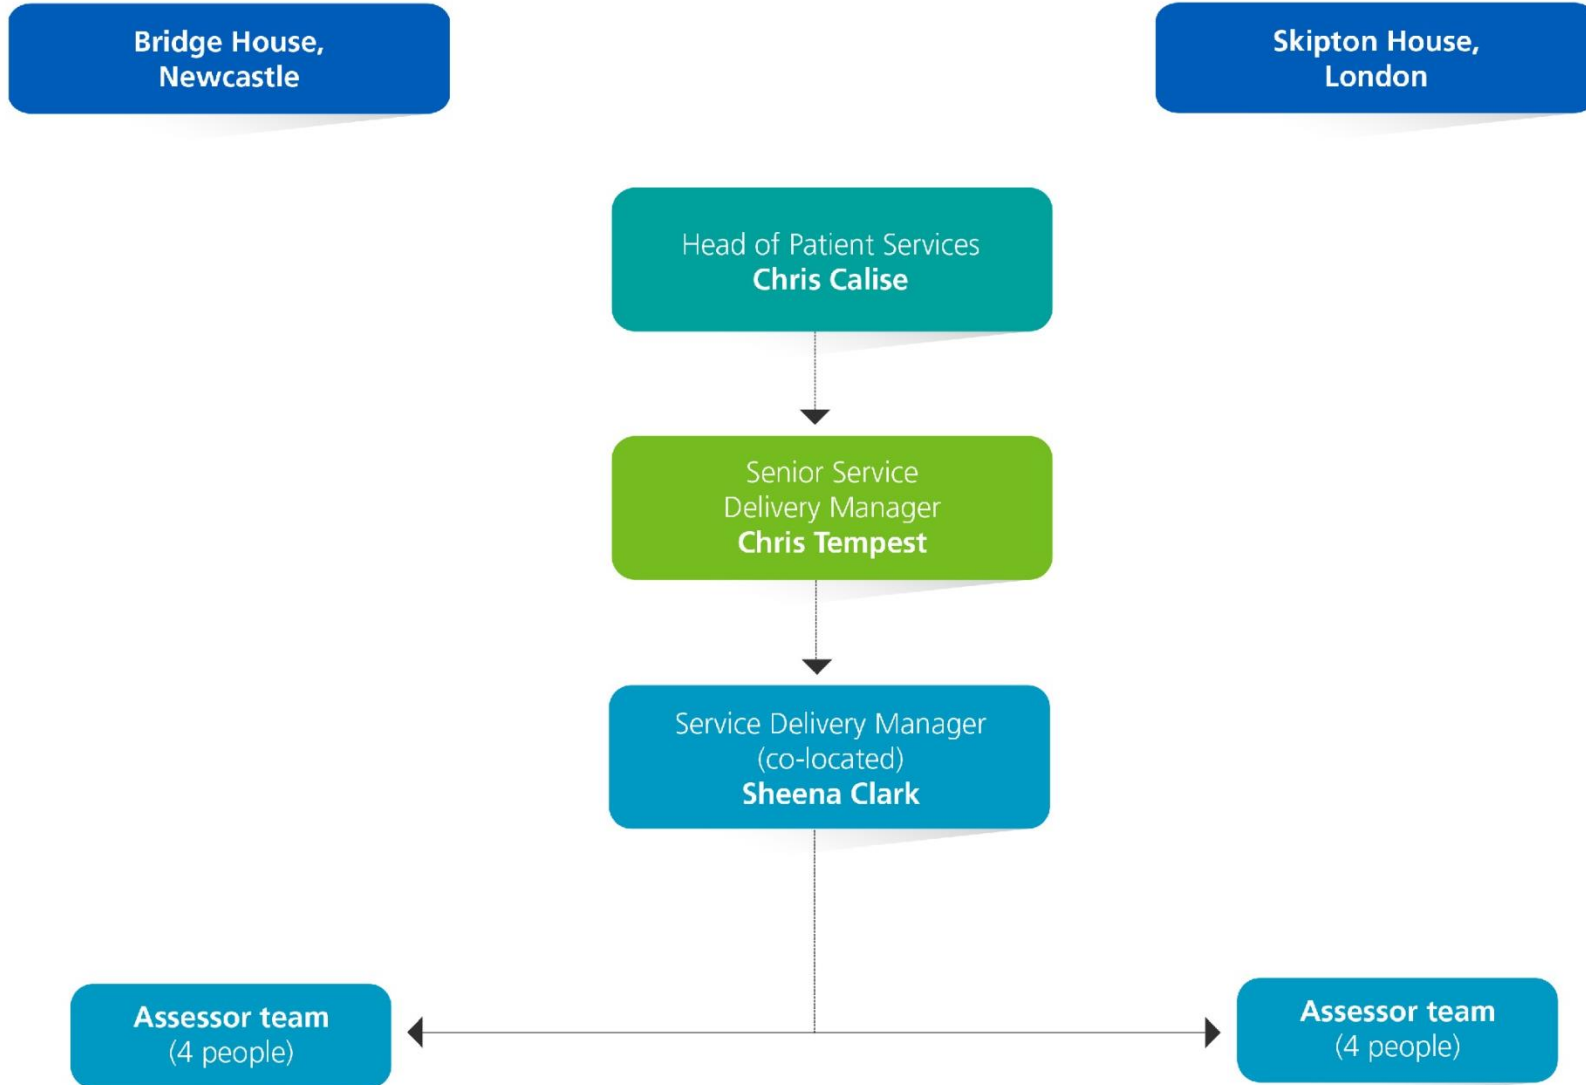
Bridge House, Newcastle

Skipton House, London

Head of Patient Services
Chris Calise

Senior Service Delivery Manager
Chris Tempest

Service Delivery Manager (co-located)
Sheena Clark

Assessor team
(4 people)

Assessor team
(4 people)